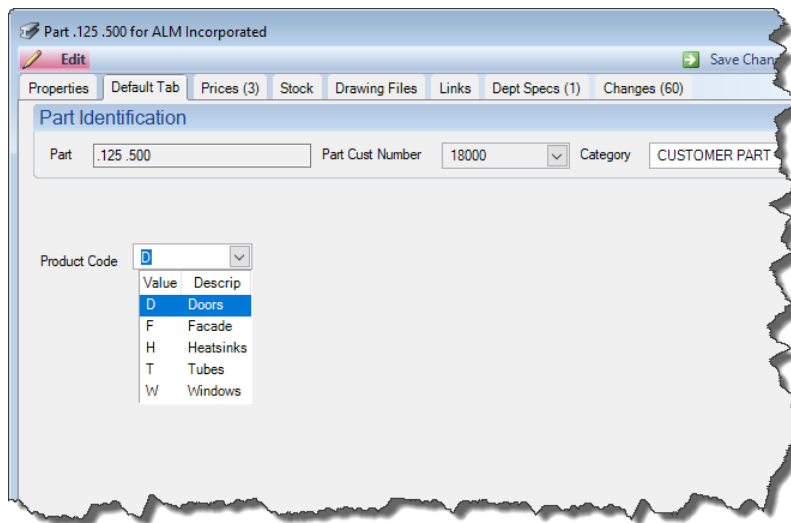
Part .125 .500 for ALM Incorporated

Edit

Save Chan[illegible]

Properties | Default Tab | Prices (3) | Stock | Drawing Files | Links | Dept Specs (1) | Changes (60)

Part Identification

Part .125 .500

Part Cust Number 18000

Category CUSTOMER PART

Product Code D

| Value | Descrip |
|---|---|
| D | Doors |
| F | Facade |
| H | Heatsinks |
| T | Tubes |
| W | Windows |